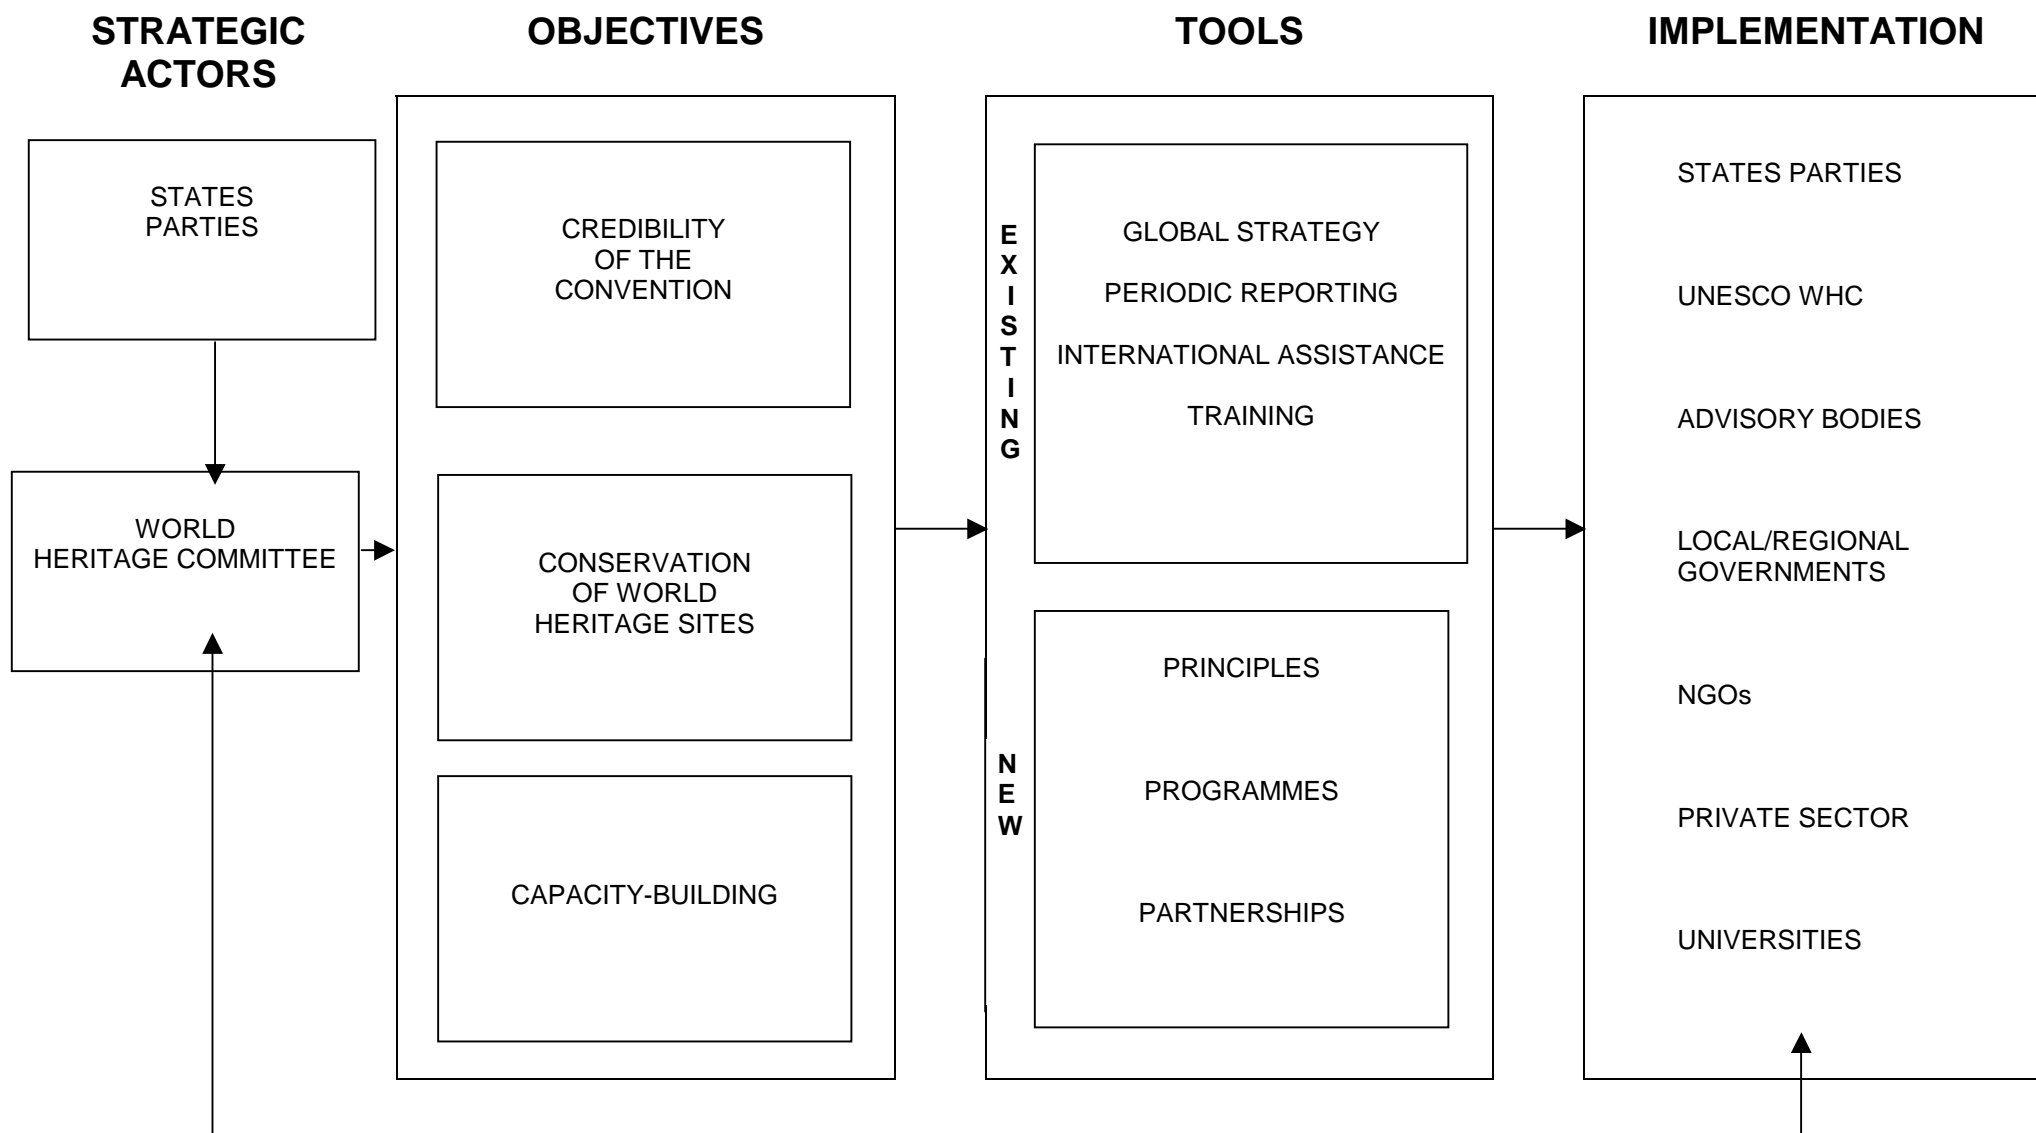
STRATEGIC ACTORS

STATES PARTIES

WORLD HERITAGE COMMITTEE

OBJECTIVES

CREDIBILITY OF THE CONVENTION

CONSERVATION OF WORLD HERITAGE SITES

CAPACITY-BUILDING

TOOLS

EXISTING

GLOBAL STRATEGY

PERIODIC REPORTING

INTERNATIONAL ASSISTANCE

TRAINING

NEW

PRINCIPLES

PROGRAMMES

PARTNERSHIPS

IMPLEMENTATION

STATES PARTIES

UNESCO WHC

ADVISORY BODIES

LOCAL/REGIONAL GOVERNMENTS

NGOs

PRIVATE SECTOR

UNIVERSITIES